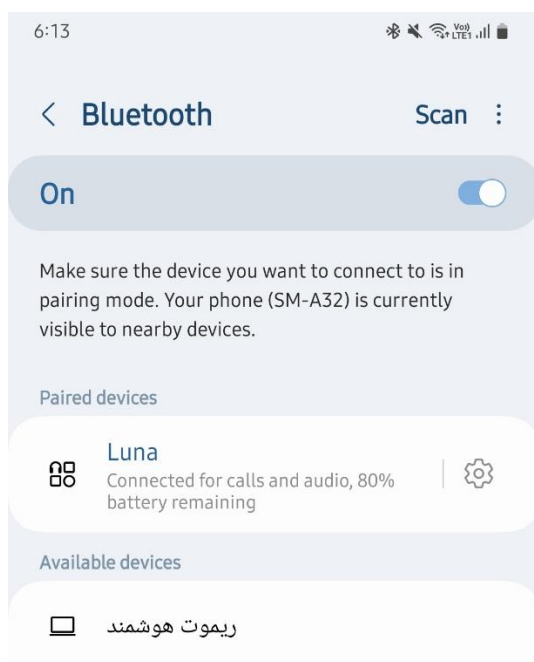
6:13

Vo)) LTE1

Bluetooth

Scan

On

Make sure the device you want to connect to is in pairing mode. Your phone (SM-A32) is currently visible to nearby devices.

Paired devices

Luna
Connected for calls and audio, 80% battery remaining

Available devices

ریموت هوشمند